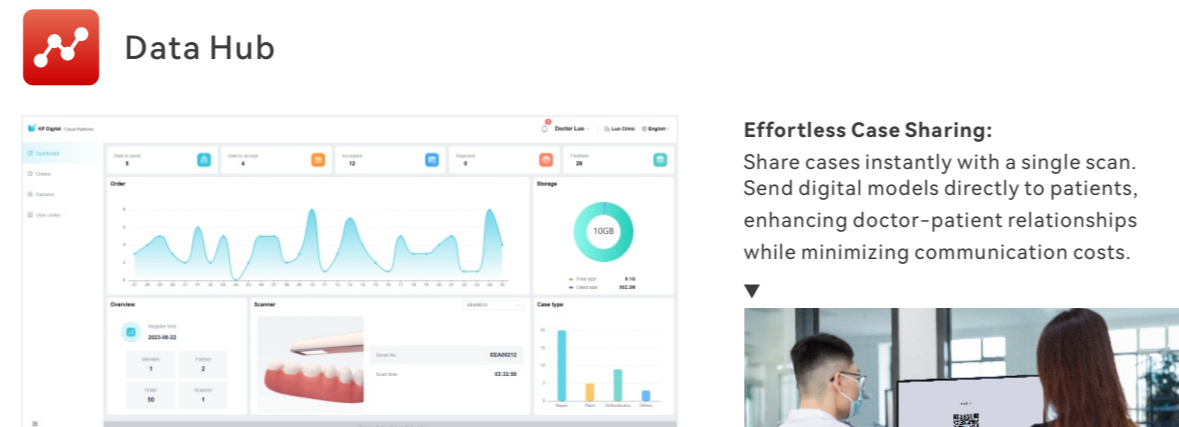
Data Hub

HP Digital Cloud Platform

Doctor Luo

Luo Clinic

English

Dashboard

Orders

Patients

User center

Wait to send
8

Wait to accept
4

Accepted
12

Rejected
0

Finished
29

Order

Storage

10GB

Free size 9.1G
Used size 502.3M

Overview

Register time
2023-06-22

Member
1

Partner
2

Order
50

Scanner
1

Scanner

EEA00212

Serial No.
EEA00212

Scan time
03:32:50

Case type

Repair

Plant

Orthodontics

Others

Effortless Case Sharing:

Share cases instantly with a single scan. Send digital models directly to patients, enhancing doctor-patient relationships while minimizing communication costs.

▼